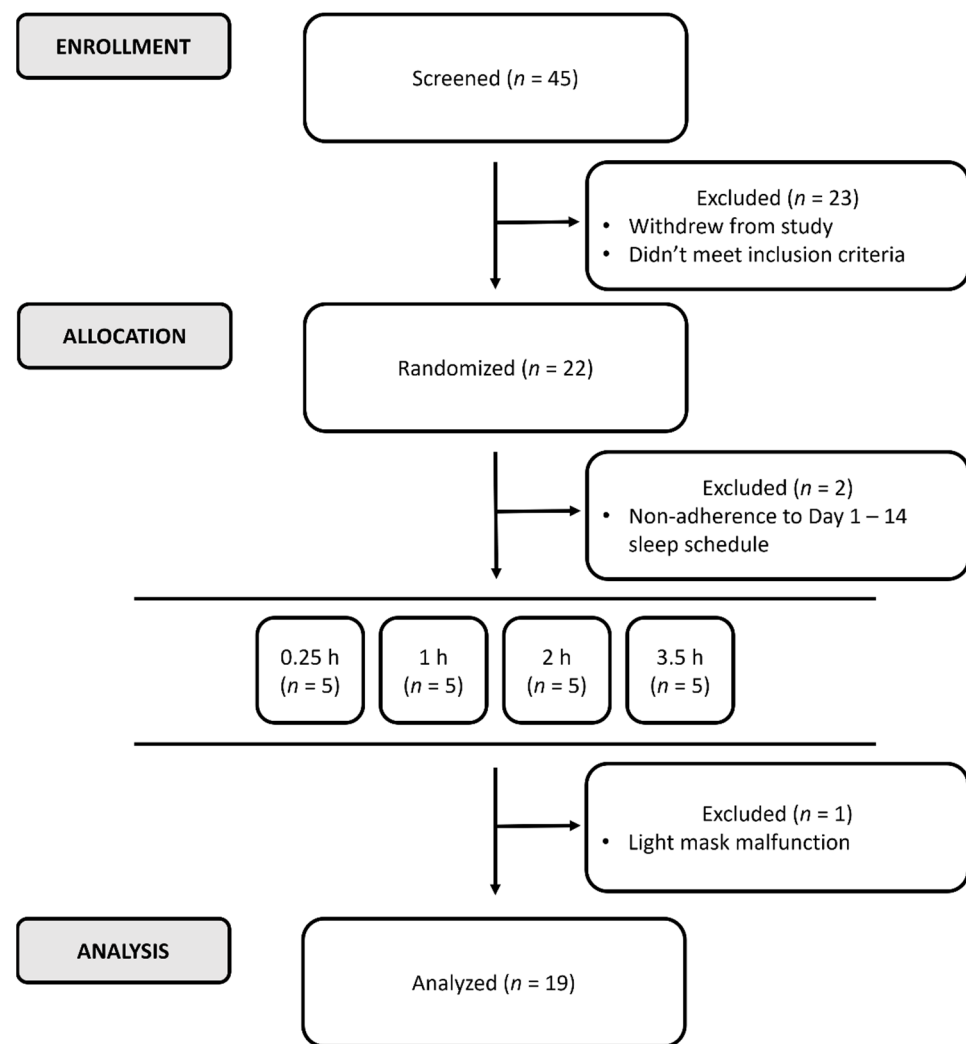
ENROLLMENT

Screened ($n$ = 45)

Excluded ($n$ = 23)
• Withdrew from study
• Didn't meet inclusion criteria

ALLOCATION

Randomized ($n$ = 22)

Excluded ($n$ = 2)
• Non-adherence to Day 1 – 14 sleep schedule

0.25 h ($n$ = 5)

1 h ($n$ = 5)

2 h ($n$ = 5)

3.5 h ($n$ = 5)

Excluded ($n$ = 1)
• Light mask malfunction

ANALYSIS

Analyzed ($n$ = 19)